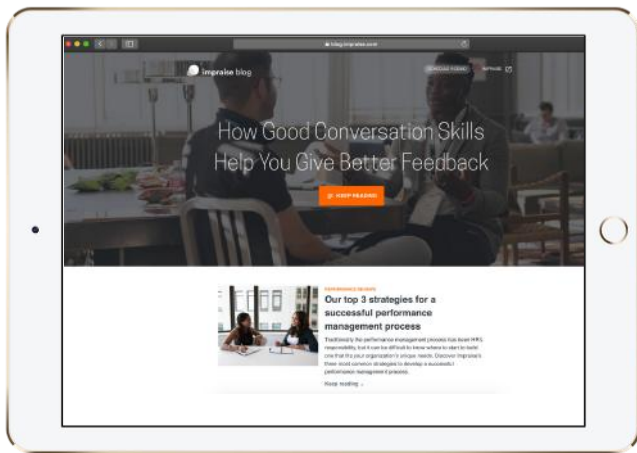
blog.impraise.com

impraise blog

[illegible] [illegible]

How Good Conversation Skills Help You Give Better Feedback

KEEP READING

PERFORMANCE REVIEWS

Our top 3 strategies for a successful performance management process

Traditionally the performance management process has been HR's responsibility, but it can be difficult to know where to start to build one that fits your organization's unique needs. Discover Impraise's three most common strategies to develop a successful performance management process.

Keep reading →